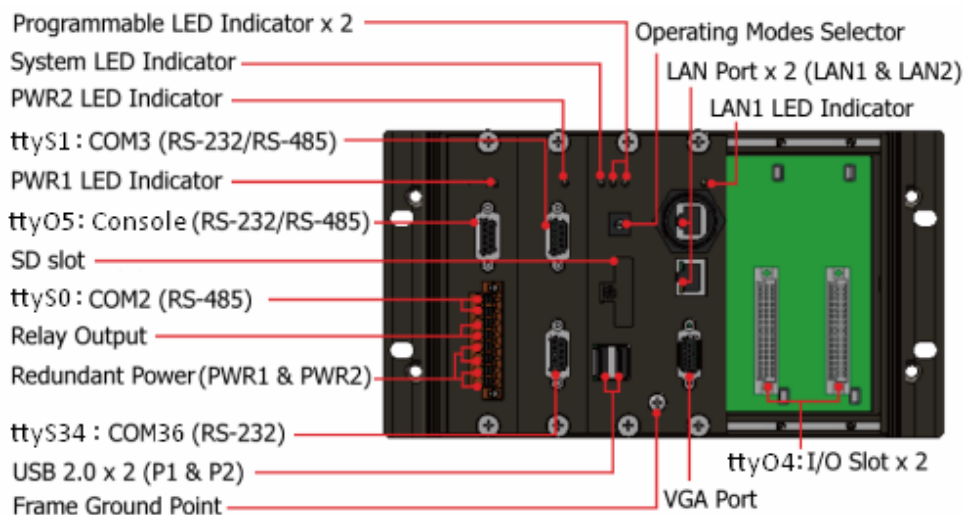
Programmable LED Indicator x 2
System LED Indicator
PWR2 LED Indicator
ttyS1：COM3 (RS-232/RS-485)
PWR1 LED Indicator
ttyO5：Console (RS-232/RS-485)
SD slot
ttyS0：COM2 (RS-485)
Relay Output
Redundant Power (PWR1 & PWR2)
ttyS34：COM36 (RS-232)
USB 2.0 x 2 (P1 & P2)
Frame Ground Point
Operating Modes Selector
LAN Port x 2 (LAN1 & LAN2)
LAN1 LED Indicator
ttyO4：I/O Slot x 2
VGA Port